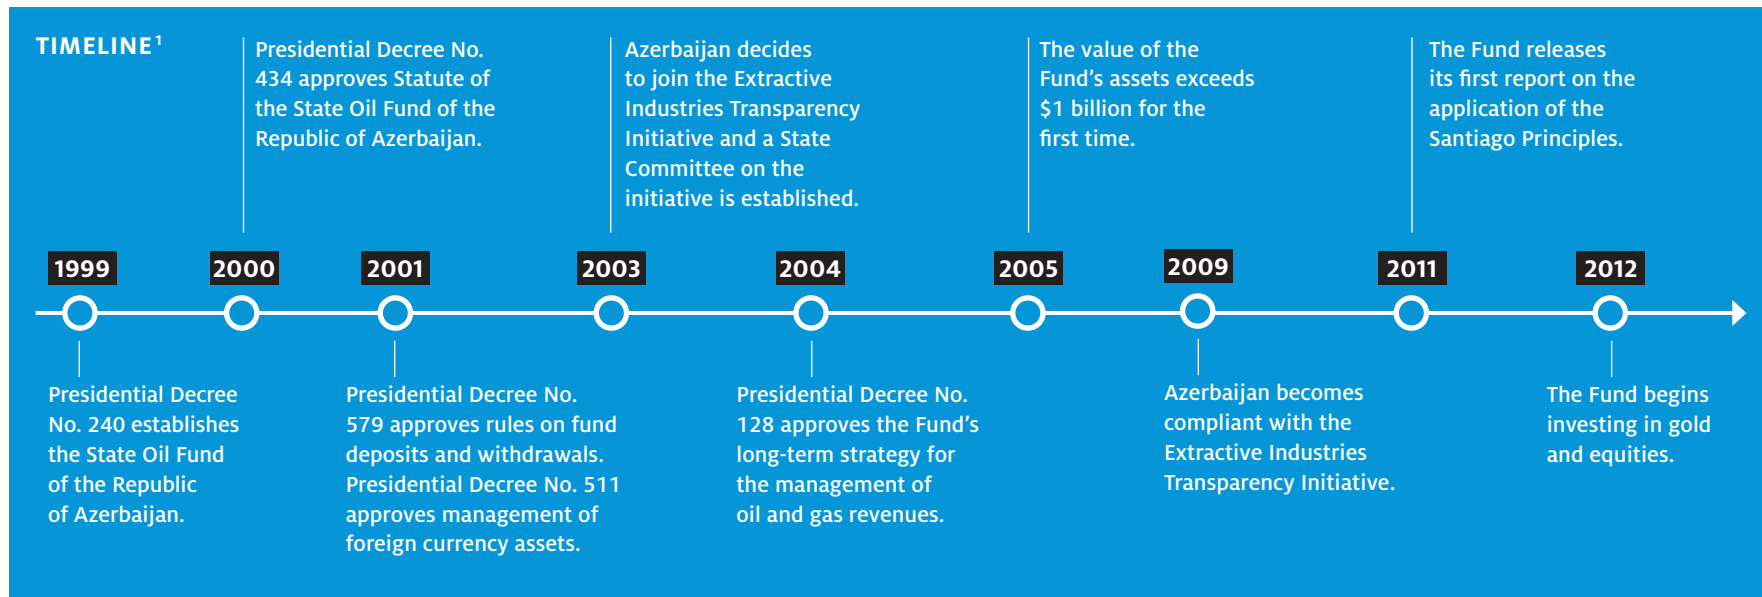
TIMELINE$^1$

Presidential Decree No. 434 approves Statute of the State Oil Fund of the Republic of Azerbaijan.

Azerbaijan decides to join the Extractive Industries Transparency Initiative and a State Committee on the initiative is established.

The value of the Fund's assets exceeds $1 billion for the first time.

The Fund releases its first report on the application of the Santiago Principles.

1999

2000

2001

2003

2004

2005

2009

2011

2012

Presidential Decree No. 240 establishes the State Oil Fund of the Republic of Azerbaijan.

Presidential Decree No. 579 approves rules on fund deposits and withdrawals. Presidential Decree No. 511 approves management of foreign currency assets.

Presidential Decree No. 128 approves the Fund's long-term strategy for the management of oil and gas revenues.

Azerbaijan becomes compliant with the Extractive Industries Transparency Initiative.

The Fund begins investing in gold and equities.